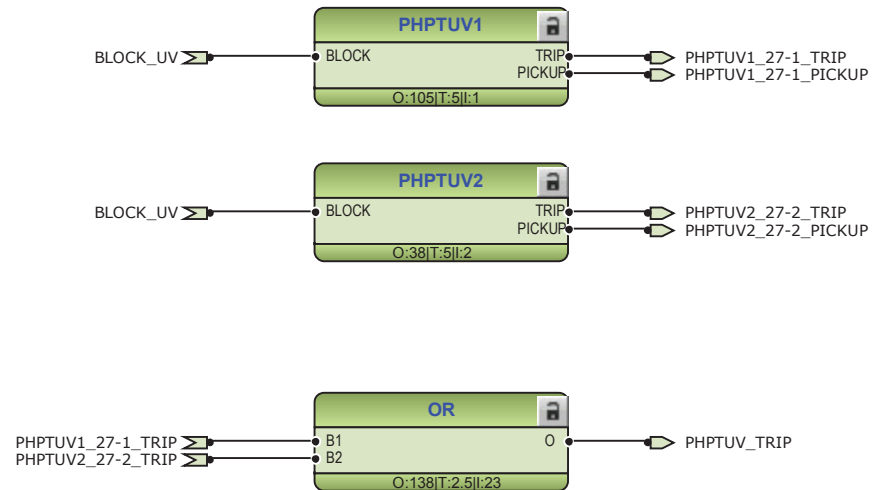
PHPTUV1

BLOCK_UV

BLOCK

TRIP

PICKUP

PHPTUV1_27-1_TRIP

PHPTUV1_27-1_PICKUP

O:105|T:5|I:1

PHPTUV2

BLOCK_UV

BLOCK

TRIP

PICKUP

PHPTUV2_27-2_TRIP

PHPTUV2_27-2_PICKUP

O:38|T:5|I:2

OR

PHPTUV1_27-1_TRIP

PHPTUV2_27-2_TRIP

B1

B2

O

PHPTUV_TRIP

O:138|T:2.5|I:23